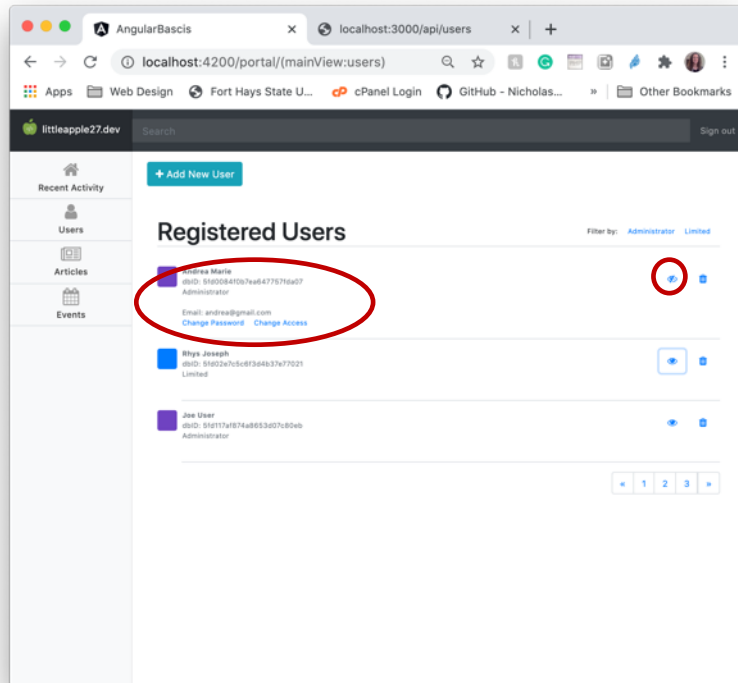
AngularBascis
localhost:3000/api/users
localhost:4200/portal/(mainView:users)
Apps
Web Design
Fort Hays State U...
cPanel Login
GitHub - Nicholas...
»
Other Bookmarks

littleapple27.dev
Search
Sign out

Recent Activity
Users
Articles
Events

+ Add New User

Registered Users

Filter by: Administrator Limited

Andrea Marie
dbID: 5fd0084f0b7ea647767fda07
Administrator

Email: andrea@gmail.com
Change Password Change Access

Rhys Joseph
dbID: 5fd02e7c5c6f3d4b37e77021
Limited

Joe User
dbID: 5fd117af874a8653d07c80eb
Administrator

« 1 2 3 »